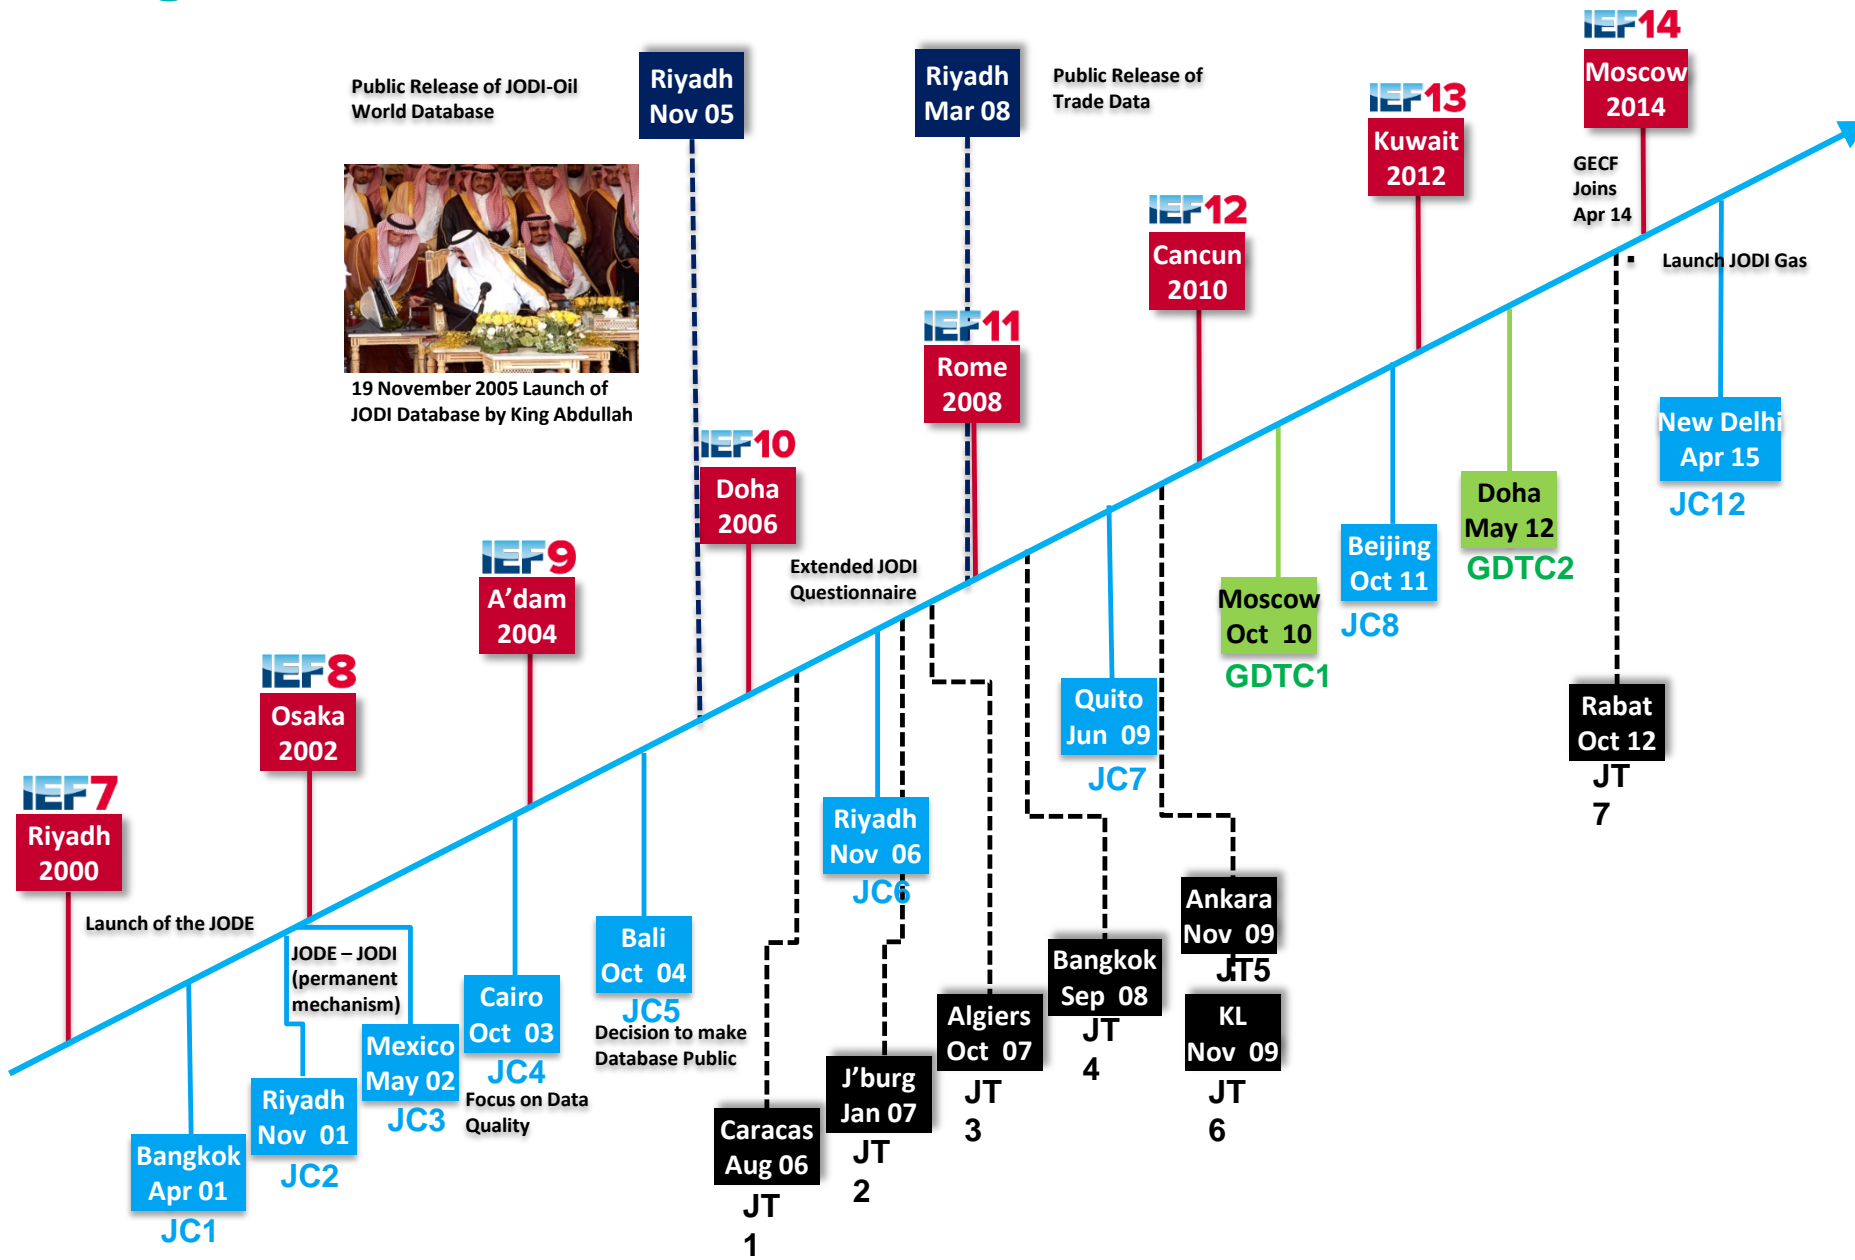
IEF14
Moscow 2014

IEF13
Kuwait 2012

GECF Joins Apr 14

Launch JODI Gas

Riyadh Nov 05

Riyadh Mar 08

Public Release of Trade Data

Public Release of JODI-Oil World Database

19 November 2005 Launch of JODI Database by King Abdullah

IEF12
Cancun 2010

IEF11
Rome 2008

IEF10
Doha 2006

Extended JODI Questionnaire

IEF9
A'dam 2004

IEF8
Osaka 2002

IEF7
Riyadh 2000

Launch of the JODE

JODE – JODI (permanent mechanism)

New Delhi Apr 15
JC12

Doha May 12
GDTC2

Beijing Oct 11
JC8

Moscow Oct 10
GDTC1

Quito Jun 09
JC7

Rabat Oct 12
JT 7

Riyadh Nov 06
JC6

Ankara Nov 09
JT5

KL Nov 09
JT 6

Bangkok Sep 08
JT 4

Algiers Oct 07
JT 3

J'burg Jan 07
JT 2

Caracas Aug 06
JT 1

Bali Oct 04
JC5
Decision to make Database Public

Cairo Oct 03
JC4
Focus on Data Quality

Mexico May 02
JC3

Riyadh Nov 01
JC2

Bangkok Apr 01
JC1